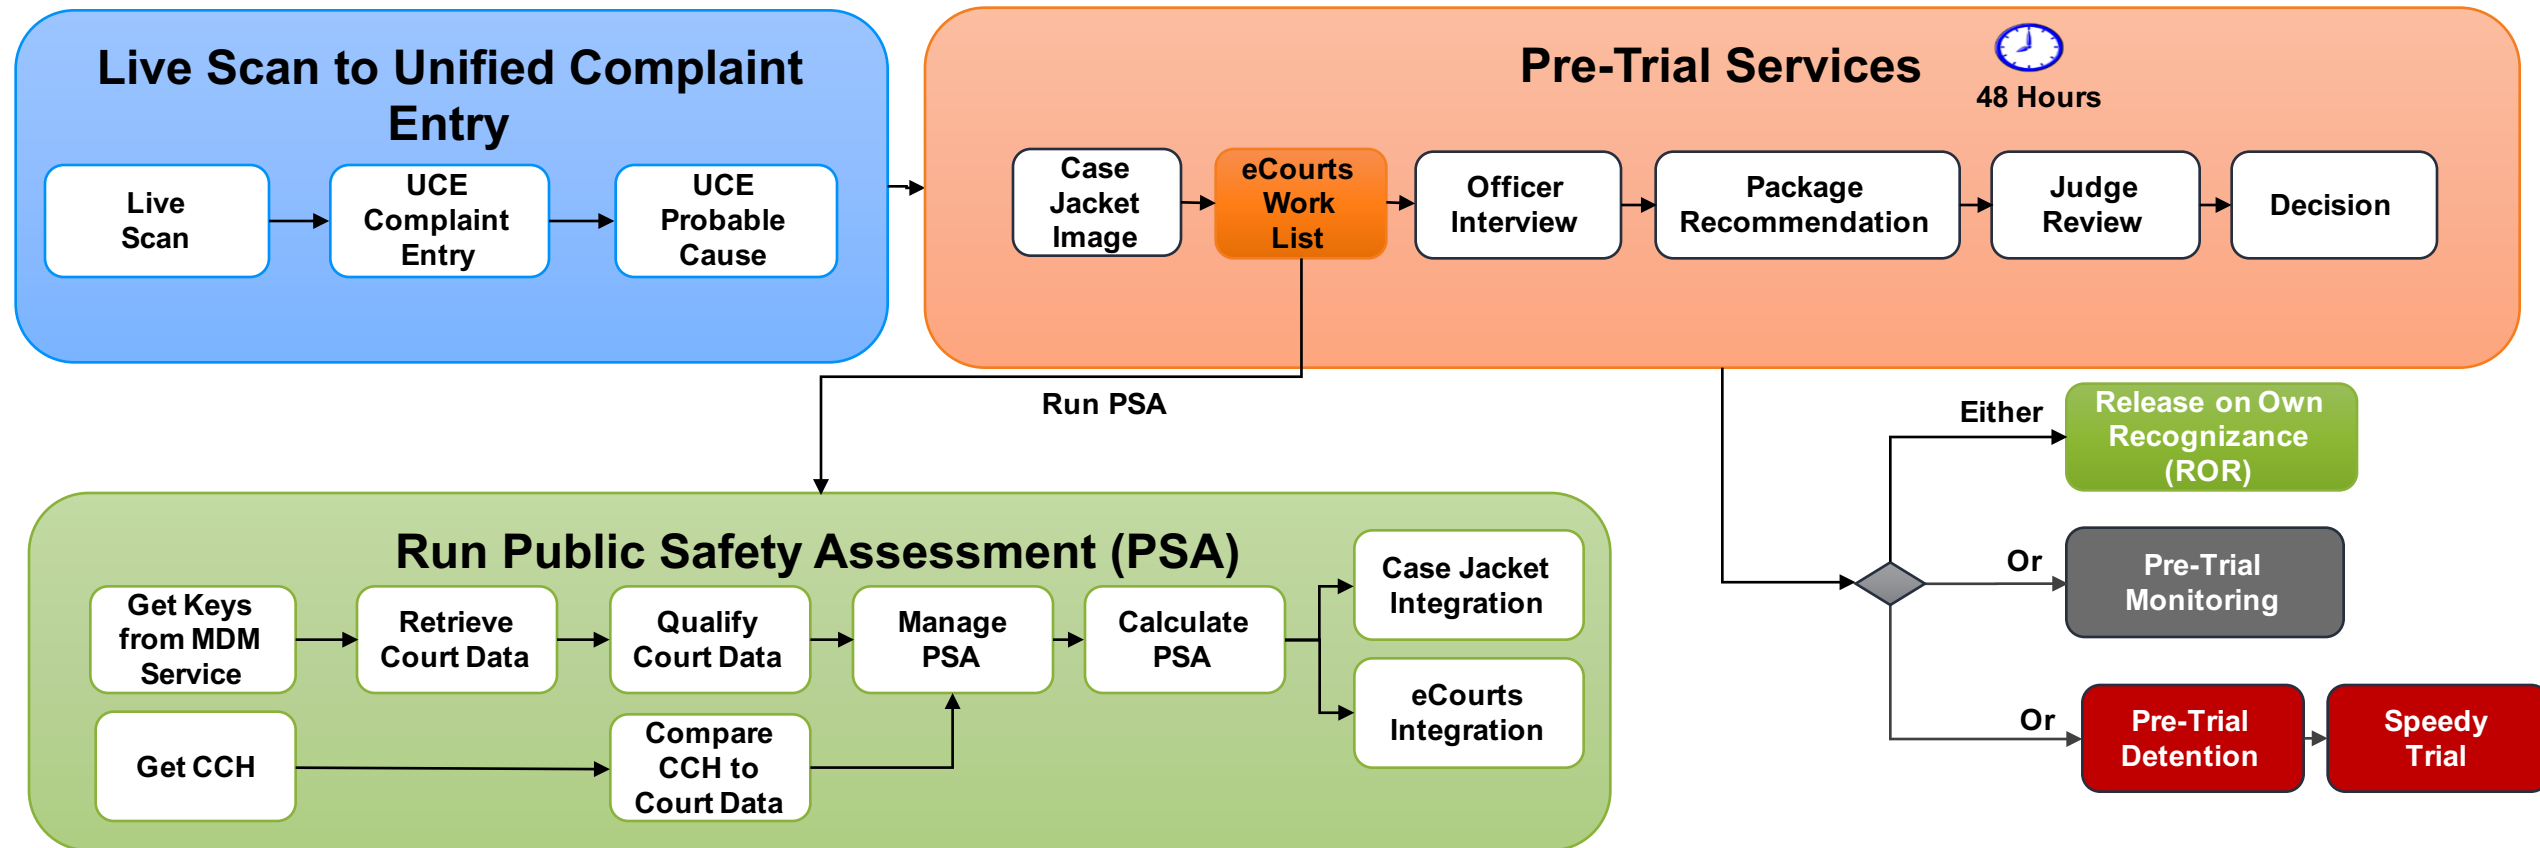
Live Scan to Unified Complaint Entry

Live Scan

UCE Complaint Entry

UCE Probable Cause

Pre-Trial Services

48 Hours

Case Jacket Image

eCourts Work List

Officer Interview

Package Recommendation

Judge Review

Decision

Run PSA

Either

Release on Own Recognizance (ROR)

Or

Pre-Trial Monitoring

Or

Pre-Trial Detention

Speedy Trial

Run Public Safety Assessment (PSA)

Get Keys from MDM Service

Retrieve Court Data

Qualify Court Data

Manage PSA

Calculate PSA

Case Jacket Integration

eCourts Integration

Get CCH

Compare CCH to Court Data